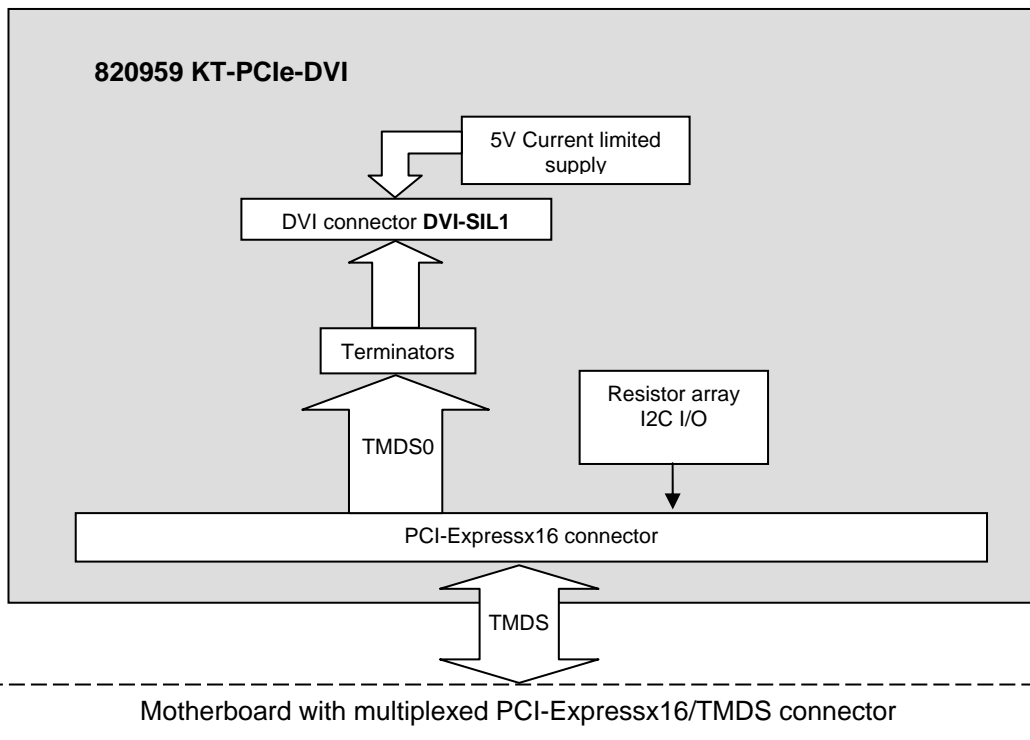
820959 KT-PCIe-DVI

5V Current limited supply

DVI connector DVI-SIL1

Terminators

TMDS0

Resistor array I2C I/O

PCI-Expressx16 connector

TMDS

Motherboard with multiplexed PCI-Expressx16/TMDS connector